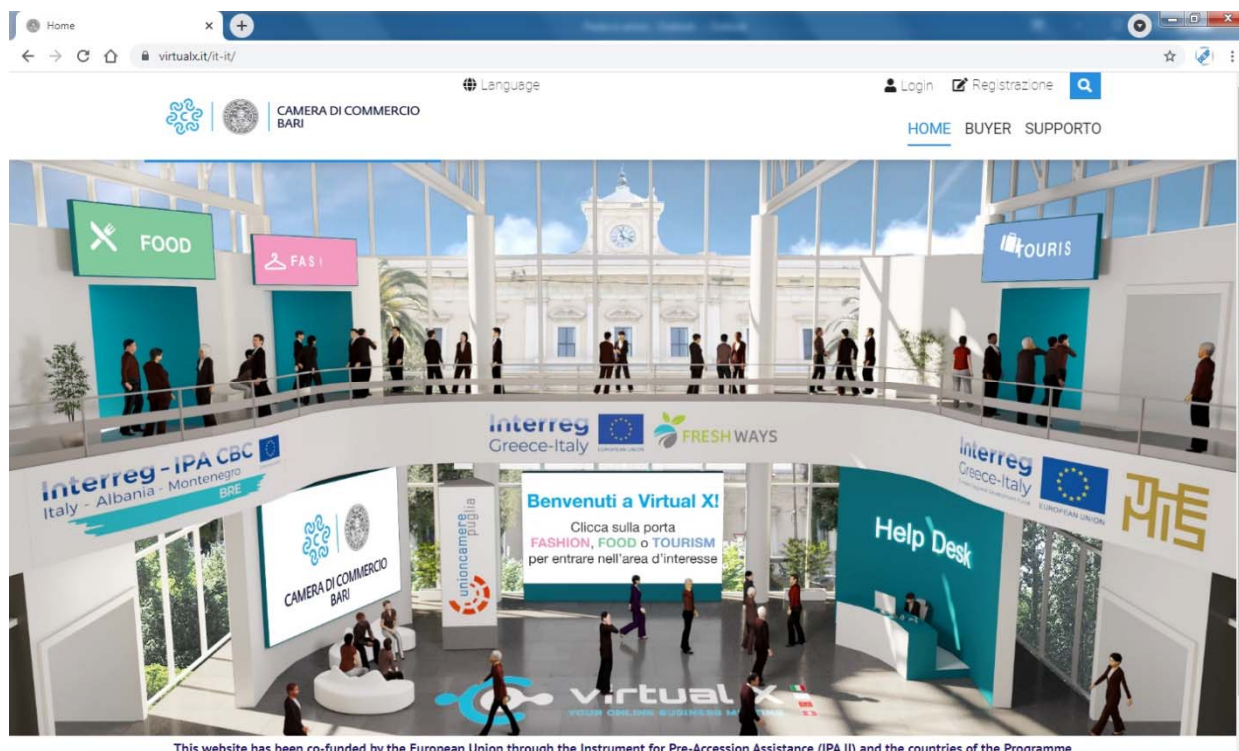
Home

virtualx.it/it-it/

Language

Login Registrazione

CAMERA DI COMMERCIO BARI

HOME BUYER SUPPORTO

FOOD

FASI

TOURIS

Interreg Greece-Italy

FRESH WAYS

Interreg - IPA CBC Italy - Albania - Montenegro

BRE

Interreg Greece-Italy

EUROPEAN UNION

CAMERA DI COMMERCIO BARI

unioncamere puglia

Benvenuti a Virtual X!

Clicca sulla porta FASHION, FOOD o TOURISM per entrare nell'area d'interesse

Help Desk

virtual X

YOUR ONLINE BUSINESS MATCHING

This website has been co-funded by the European Union through the Instrument for Pre-Accession Assistance (IPA II) and the countries of the Programme